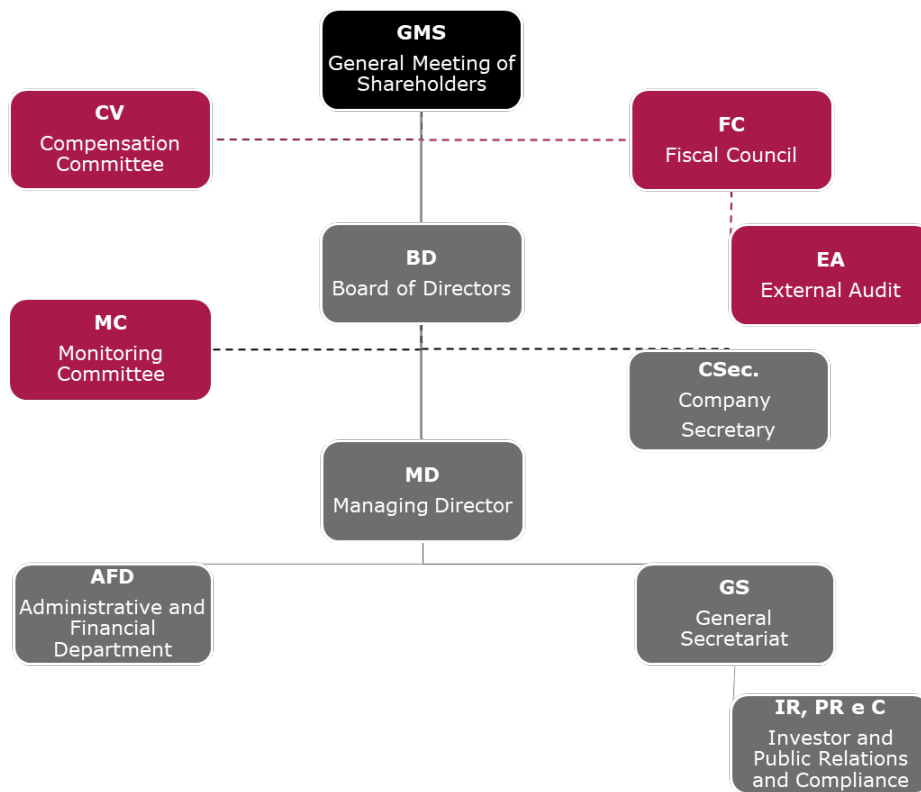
GMS
General Meeting of Shareholders

CV
Compensation Committee

FC
Fiscal Council

BD
Board of Directors

EA
External Audit

MC
Monitoring Committee

CSec.
Company Secretary

MD
Managing Director

AFD
Administrative and Financial Department

GS
General Secretariat

IR, PR e C
Investor and Public Relations and Compliance